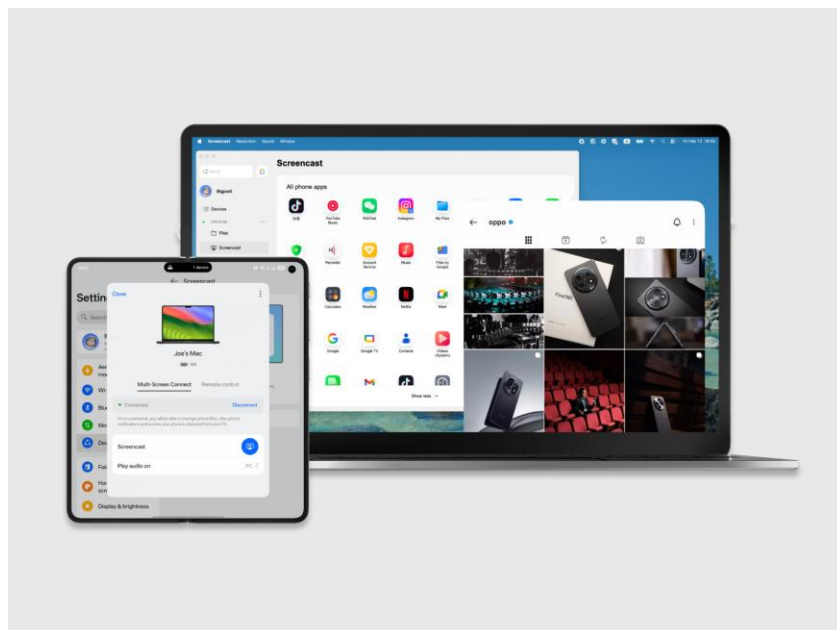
Screencast

All phone apps

抖音
YouTube Music
WeChat
Instagram
My Files
Recorder
Account Service
Music
Files by Google
Calculator
Weather
Netflix
Meet
Google
Google TV
Contacts
Videos
Show less

oppo

Devices
Files
Screencast

Settings
Close
Joe's Mac
Multi-Screen Connect
Remote control
Connected
Disconnect
Screencast
Play audio on
PC
Display & brightness